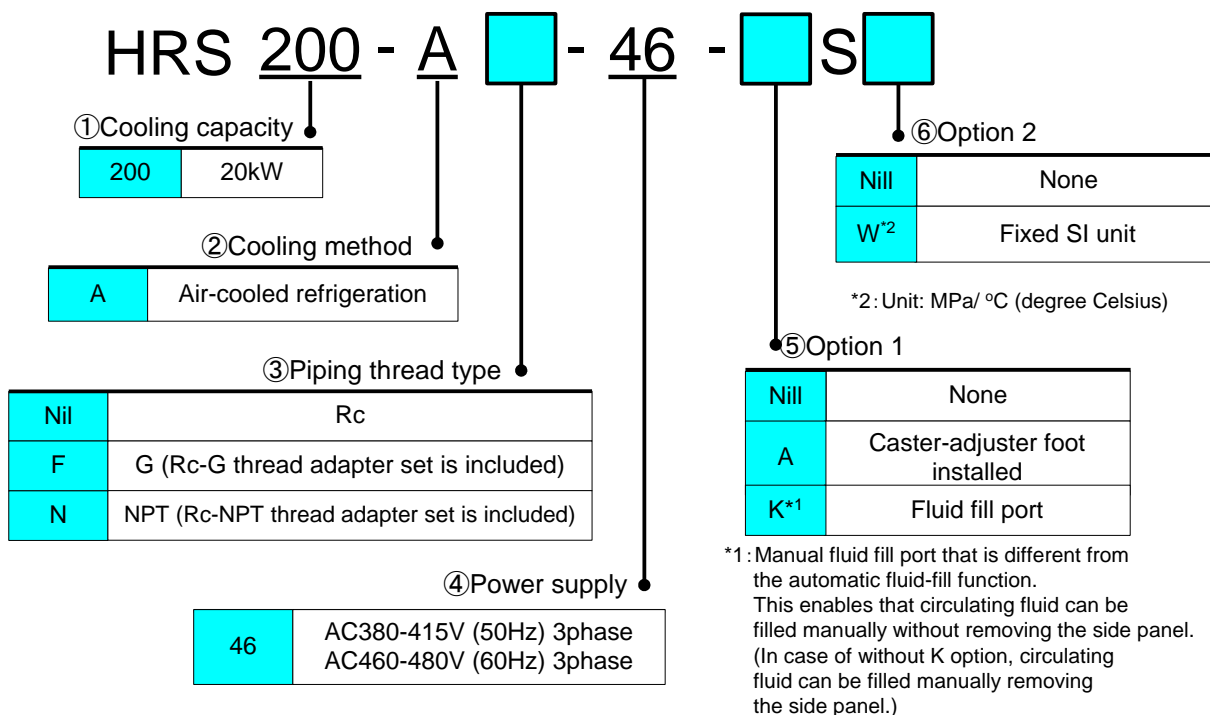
HRS 200 - A [ ] - 46 - [ ] S [ ]

①Cooling capacity

| 200 | 20kW |
|---|---|

②Cooling method

| A | Air-cooled refrigeration |
|---|---|

③Piping thread type

| Nil | Rc |
|---|---|
| F | G (Rc-G thread adapter set is included) |
| N | NPT (Rc-NPT thread adapter set is included) |

④Power supply

| 46 | AC380-415V (50Hz) 3phase AC460-480V (60Hz) 3phase |
|---|---|

⑥Option 2

| Nill | None |
|---|---|
| W$^{*2}$ | Fixed SI unit |

*2: Unit: MPa/ $^{o}$C (degree Celsius)

⑤Option 1

| Nill | None |
|---|---|
| A | Caster-adjuster foot installed |
| K*1 | Fluid fill port |

*1: Manual fluid fill port that is different from the automatic fluid-fill function. This enables that circulating fluid can be filled manually without removing the side panel. (In case of without K option, circulating fluid can be filled manually removing the side panel.)